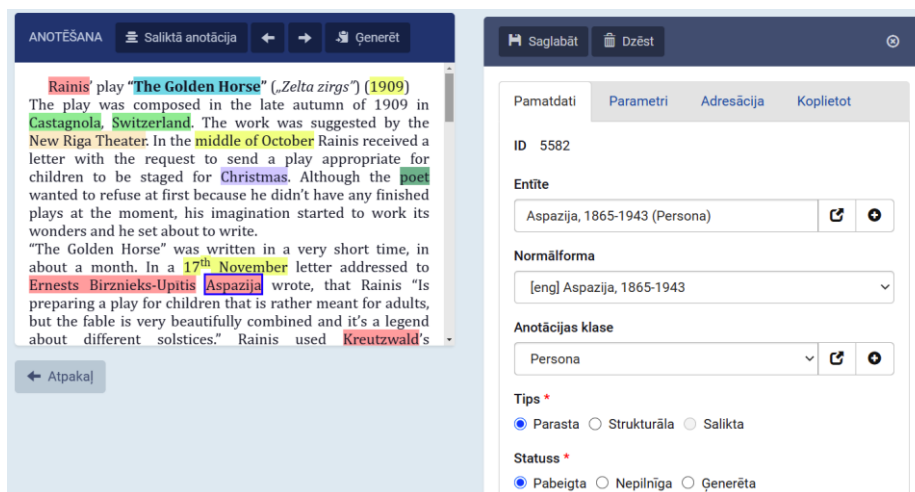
ANOTĒŠANA Saliktā anotācija Ģenerēt

Rainis' play "The Golden Horse" („Zelta zirgs") (1909)
The play was composed in the late autumn of 1909 in Castagnola, Switzerland. The work was suggested by the New Riga Theater. In the middle of October Rainis received a letter with the request to send a play appropriate for children to be staged for Christmas. Although the poet wanted to refuse at first because he didn't have any finished plays at the moment, his imagination started to work its wonders and he set about to write.
"The Golden Horse" was written in a very short time, in about a month. In a 17$^{th}$ November letter addressed to Ernests Birznieks-Upītis Aspazija wrote, that Rainis "Is preparing a play for children that is rather meant for adults, but the fable is very beautifully combined and it's a legend about different solstices." Rainis used Kreutzwald's

Atpakaļ

Saglabāt Dzēst

Pamatdati Parametri Adresācija Koplietot

ID 5582

Entīte

Aspazija, 1865-1943 (Persona)

Normālforma

[eng] Aspazija, 1865-1943

Anotācijas klase

Persona

Tips *

Parasta Strukturāla Salikta

Statuss *

Pabeigta Nepilnīga Ģenerēta